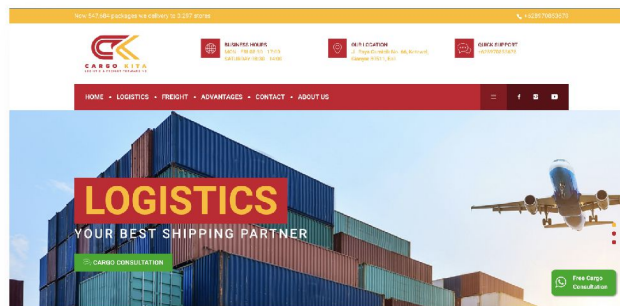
Now 547,484 packages we delivery to 3,257 stores

+4285 7085 3673

CARGO KITA

BUSINESS HOURS
MON - FRI 08:00 - 17:00
SAT-SUN 09:00 - 14:00

OUR LOCATION
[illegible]

QUICK SUPPORT
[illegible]

HOME • LOGISTICS • FREIGHT • ADVANTAGES • CONTACT • ABOUT US

LOGISTICS
YOUR BEST SHIPPING PARTNER

CARGO CONSULTATION

Free Cargo Consultation